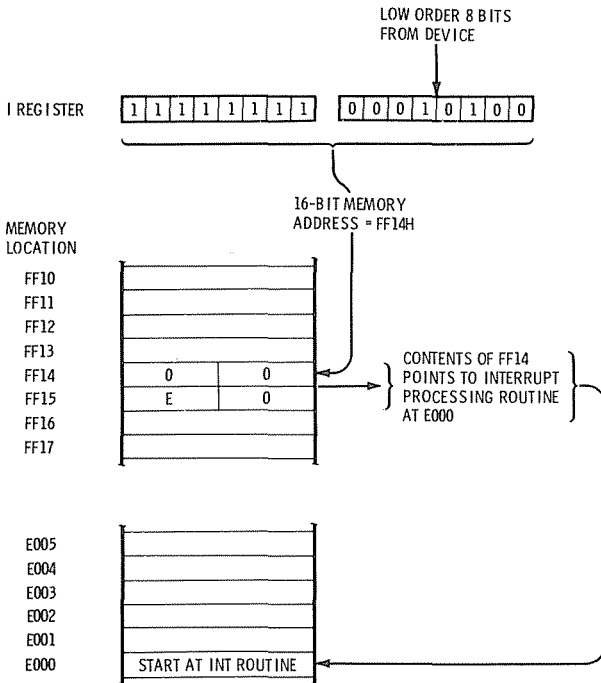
LOW ORDER 8 BITS FROM DEVICE

I REGISTER

| 1 | 1 | 1 | 1 | 1 | 1 | 1 | 1 |
|---|---|---|---|---|---|---|---|

| 0 | 0 | 0 | 1 | 0 | 1 | 0 | 0 |
|---|---|---|---|---|---|---|---|

16-BIT MEMORY ADDRESS = FF14H

MEMORY LOCATION

| | | |
|---|---|---|
| FF10 | | |
| FF11 | | |
| FF12 | | |
| FF13 | | |
| FF14 | 0 | 0 |
| FF15 | E | 0 |
| FF16 | | |
| FF17 | | |

CONTENTS OF FF14 POINTS TO INTERRUPT PROCESSING ROUTINE AT E000

| | |
|---|---|
| E005 | |
| E004 | |
| E003 | |
| E002 | |
| E001 | |
| E000 | START AT INT ROUTINE |